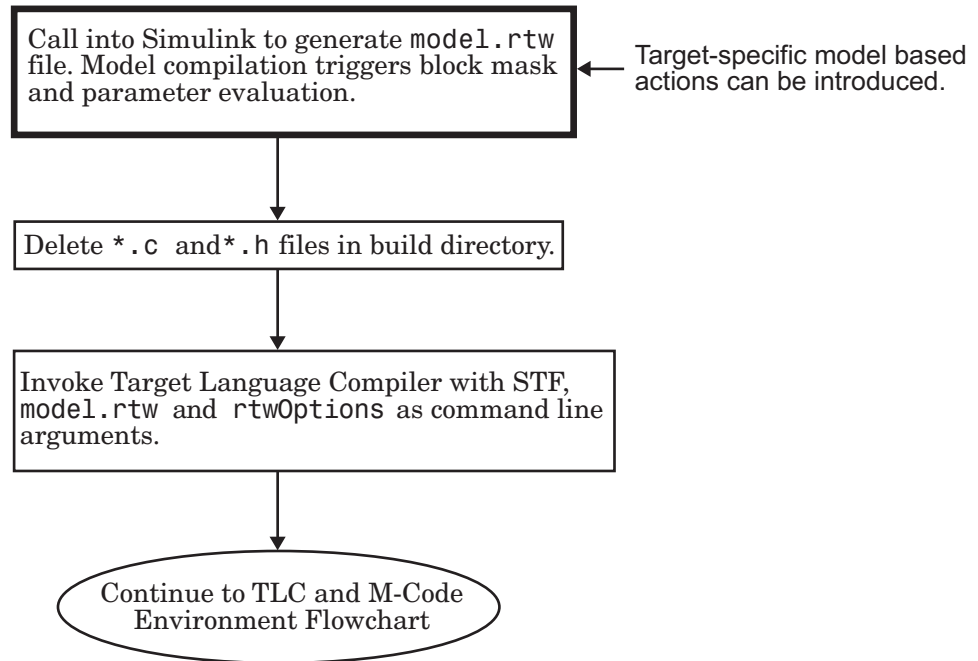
Call into Simulink to generate model.rtw file. Model compilation triggers block mask and parameter evaluation.

Target-specific model based actions can be introduced.

Delete *.c and*.h files in build directory.

Invoke Target Language Compiler with STF, model.rtw and rtwOptions as command line arguments.

Continue to TLC and M-Code Environment Flowchart